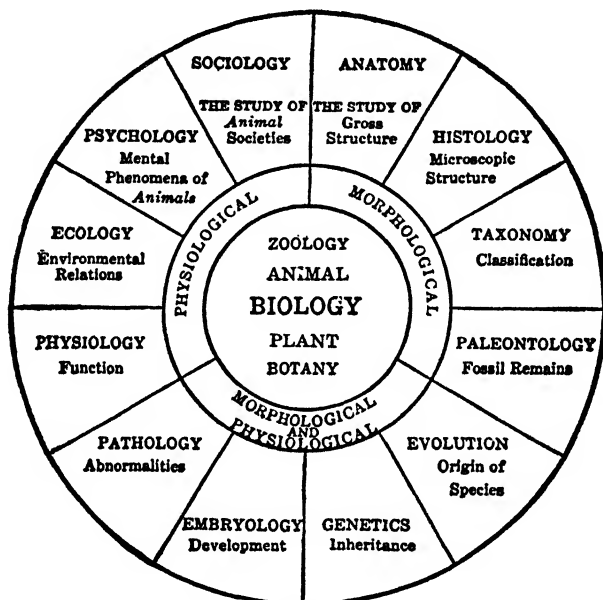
SOCIOLOGY
THE STUDY OF *Animal* Societies

ANATOMY
THE STUDY OF Gross Structure

HISTOLOGY
Microscopic Structure

TAXONOMY
Classification

PALEONTOLOGY
Fossil Remains

EVOLUTION
Origin of Species

GENETICS
Inheritance

EMBRYOLOGY
Development

PATHOLOGY
Abnormalities

PHYSIOLOGY
Function

ECOLOGY
Environmental Relations

PSYCHOLOGY
Mental Phenomena of *Animals*

PHYSIOLOGICAL

MORPHOLOGICAL

MORPHOLOGICAL AND PHYSIOLOGICAL

ZOÖLOGY
ANIMAL
BIOLOGY
PLANT
BOTANY